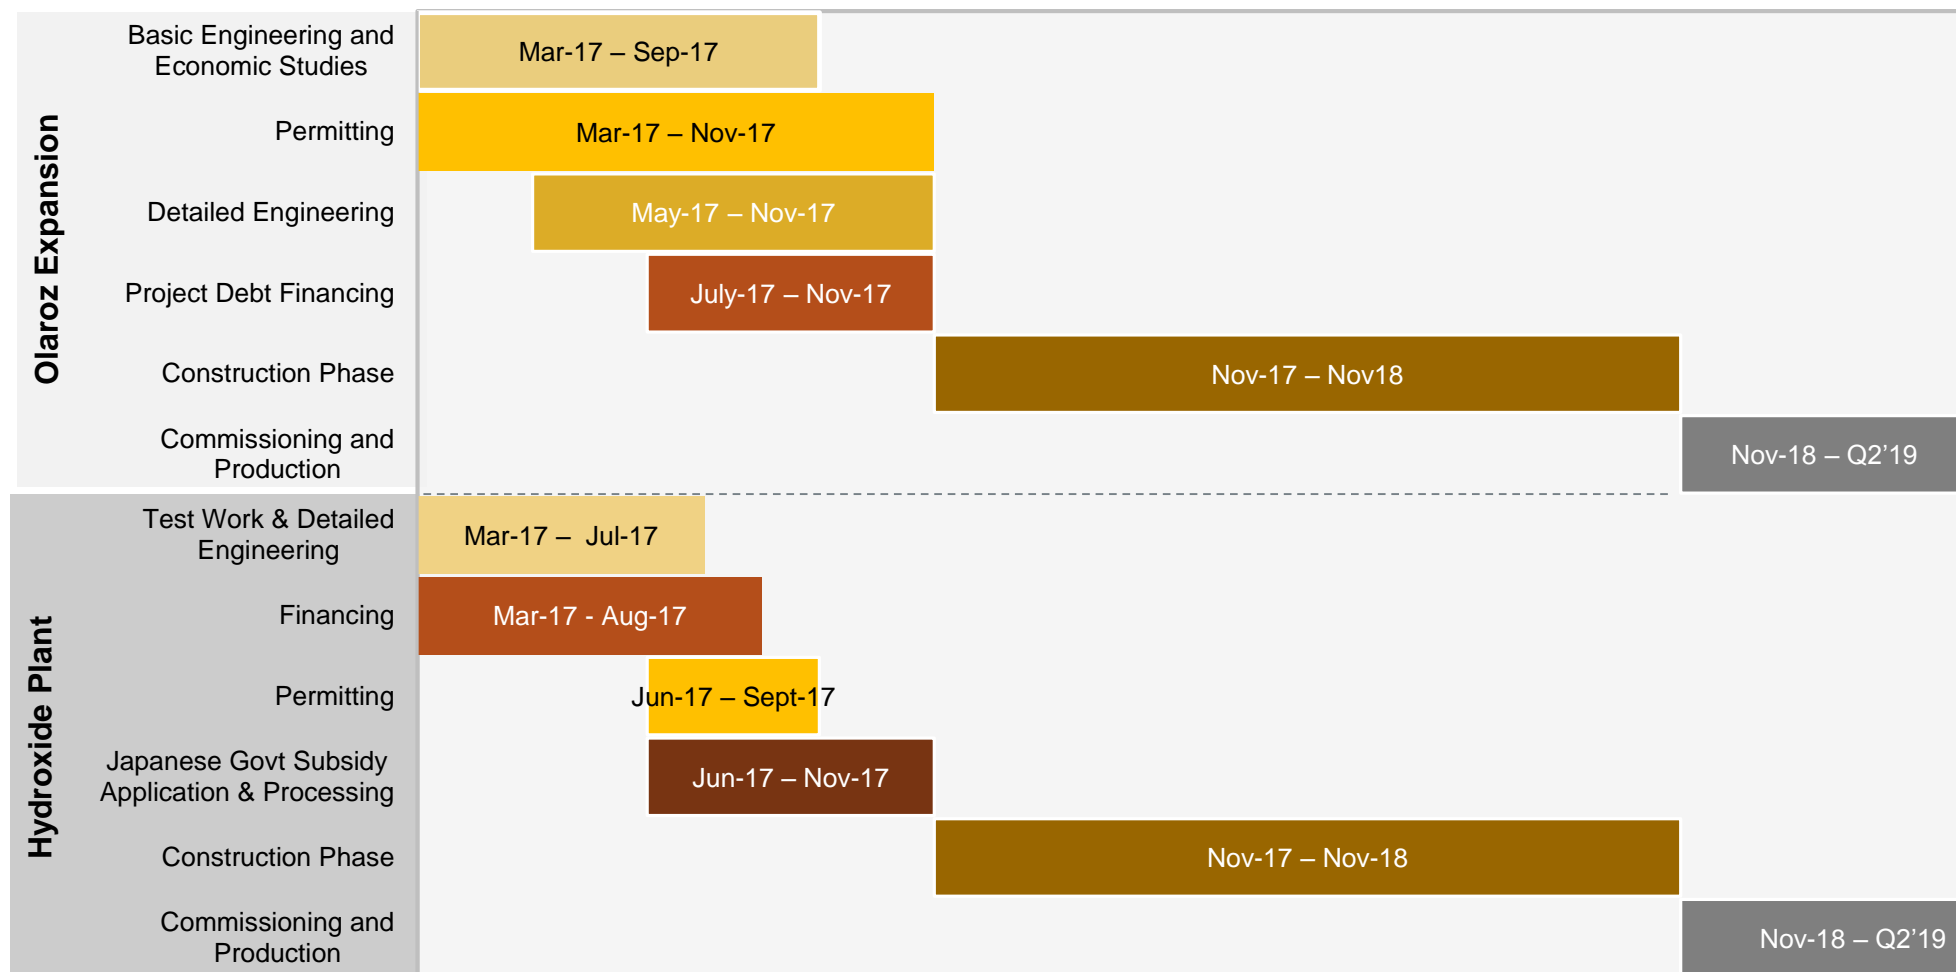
Olaroz Expansion

| | |
|---|---|
| Basic Engineering and Economic Studies | Mar-17 – Sep-17 |
| Permitting | Mar-17 – Nov-17 |
| Detailed Engineering | May-17 – Nov-17 |
| Project Debt Financing | July-17 – Nov-17 |
| Construction Phase | Nov-17 – Nov18 |
| Commissioning and Production | Nov-18 – Q2'19 |

Hydroxide Plant

| | |
|---|---|
| Test Work & Detailed Engineering | Mar-17 – Jul-17 |
| Financing | Mar-17 - Aug-17 |
| Permitting | Jun-17 – Sept-17 |
| Japanese Govt Subsidy Application & Processing | Jun-17 – Nov-17 |
| Construction Phase | Nov-17 – Nov-18 |
| Commissioning and Production | Nov-18 – Q2'19 |